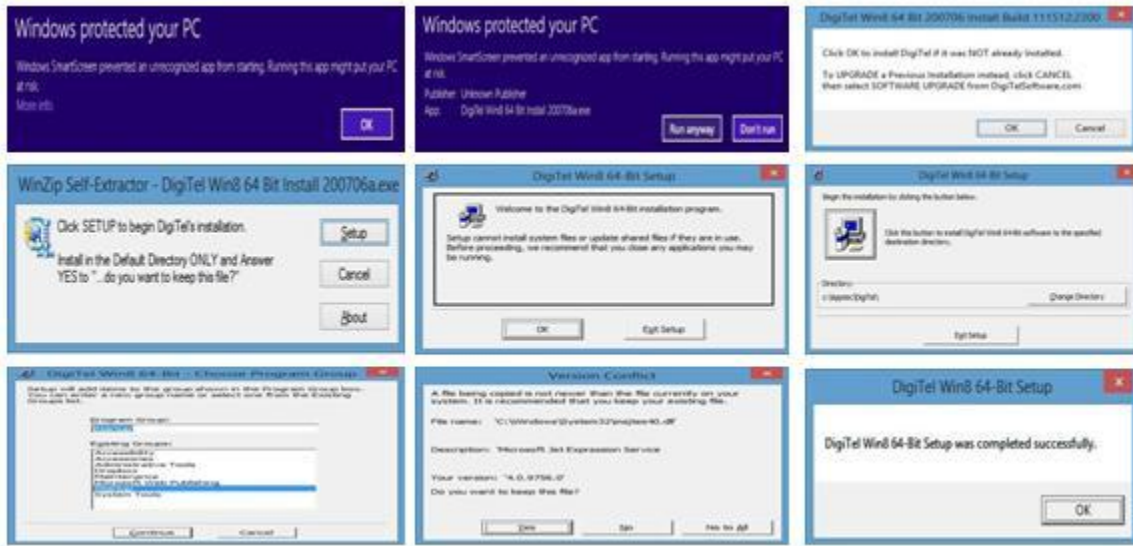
Windows protected your PC

Windows SmartScreen prevented an unrecognized app from starting. Running this app might put your PC at risk.

More info

OK

Windows protected your PC

Windows SmartScreen prevented an unrecognized app from starting. Running this app might put your PC at risk.

Publisher: Unknown Publisher
App: DigiTel Win8 64 Bit Install 200706a.exe

Run anyway

Don't run

DigiTel Win8 64 Bit 200706 Install Build 1115122300

Click OK to install DigiTel if it was NOT already installed.

To UPGRADE a Previous Installation instead, click CANCEL then select SOFTWARE UPGRADE from DigiTelSoftware.com

OK

Cancel

WinZip Self-Extractor - DigiTel Win8 64 Bit Install 200706a.exe

Click SETUP to begin DigiTel's installation.

Install in the Default Directory ONLY and Answer YES to "...do you want to keep this file?"

Setup

Cancel

About

DigiTel Win8 64-Bit Setup

Welcome to the DigiTel Win8 64-Bit installation program.

Setup cannot install system files or update shared files if they are in use. Before proceeding, we recommend that you close any applications you may be running.

OK

Exit Setup

DigiTel Win8 64-Bit Setup

Begin the installation by clicking the button below.

Click this button to install DigiTel Win8 64-Bit software to the specified destination directory.

Directory:
c:\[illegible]\DigiTel\

Change Directory

Exit Setup

DigiTel Win8 64-Bit - Choose Program Group

Setup will add items to the group shown in the Program Group box. You can enter a new group name or select one from the Existing Groups list.

Program Group:
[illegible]

Existing Groups:
Accessibility
Accessories
Administrative Tools
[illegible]
Maintenance
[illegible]
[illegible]
System Tools

Continue

Cancel

Version Conflict

A file being copied is not newer than the file currently on your system. It is recommended that you keep your existing file.

File name: 'C:\Windows\System32\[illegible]40.dll'

Description: 'Microsoft Jet Expression Service'

Your version: '4.0.9756.0'

Do you want to keep this file?

Yes

No

Yes to All

DigiTel Win8 64-Bit Setup

DigiTel Win8 64-Bit Setup was completed successfully.

OK